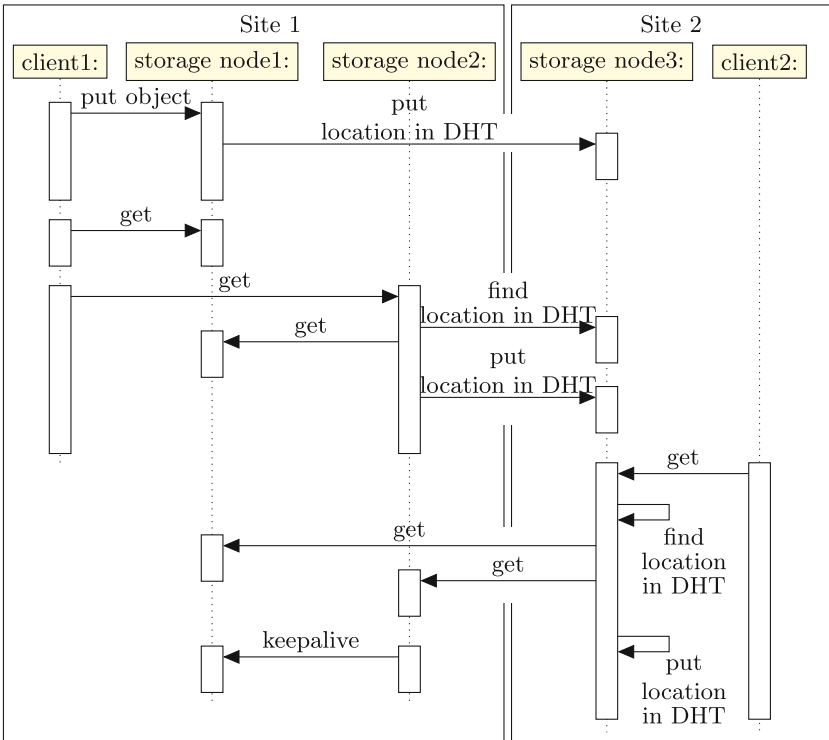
Site 1

Site 2

client1:

storage node1:

storage node2:

storage node3:

client2:

put object

put location in DHT

get

get

find location in DHT

get

put location in DHT

get

find location in DHT

get

get

keepalive

put location in DHT